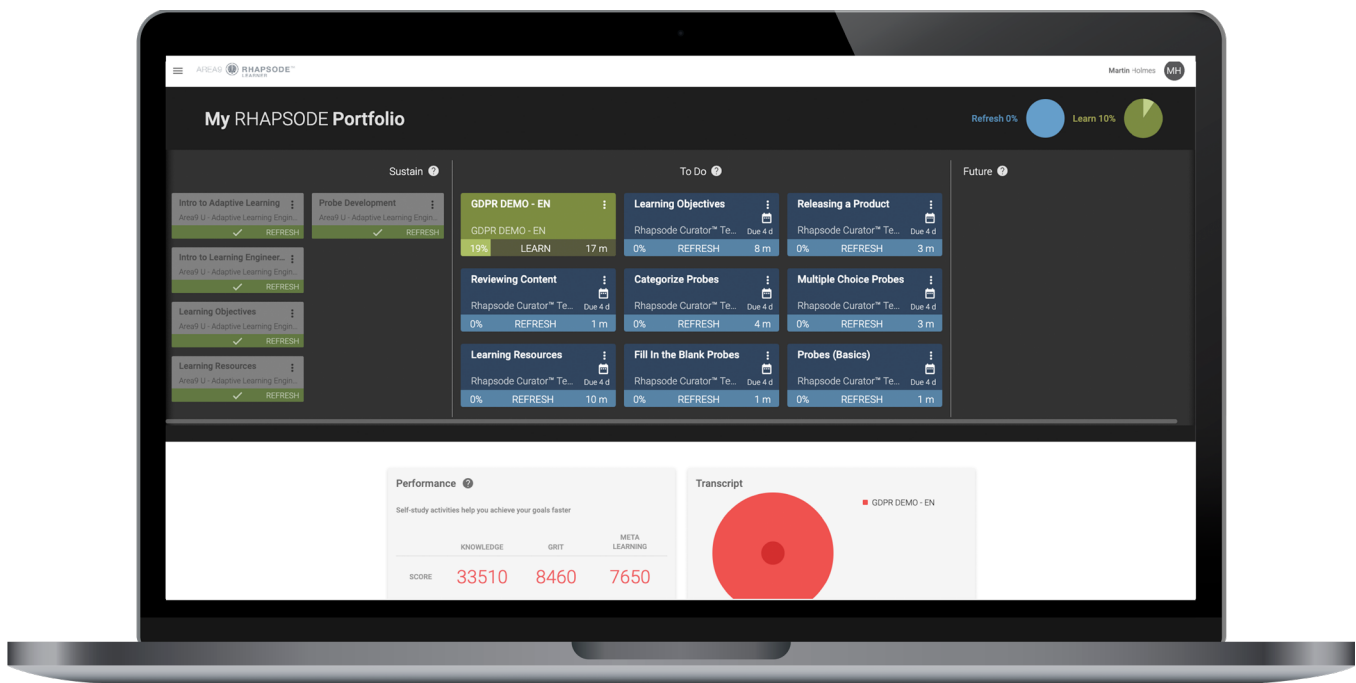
AREA9 RHAPSODE™ LEARNER

Martin Holmes MH

My RHAPSODE Portfolio

Refresh 0%

Learn 10%

Sustain

Intro to Adaptive Learning
Area9 U - Adaptive Learning Engin...
REFRESH

Probe Development
Area9 U - Adaptive Learning Engin...
REFRESH

Intro to Learning Engineer...
Area9 U - Adaptive Learning Engin...
REFRESH

Learning Objectives
Area9 U - Adaptive Learning Engin...
REFRESH

Learning Resources
Area9 U - Adaptive Learning Engin...
REFRESH

To Do

GDPR DEMO - EN
GDPR DEMO - EN
19% LEARN 17 m

Learning Objectives
Rhapsode Curator™ Te... Due 4 d
0% REFRESH 8 m

Releasing a Product
Rhapsode Curator™ Te... Due 4 d
0% REFRESH 3 m

Reviewing Content
Rhapsode Curator™ Te... Due 4 d
0% REFRESH 1 m

Categorize Probes
Rhapsode Curator™ Te... Due 4 d
0% REFRESH 4 m

Multiple Choice Probes
Rhapsode Curator™ Te... Due 4 d
0% REFRESH 3 m

Learning Resources
Rhapsode Curator™ Te... Due 4 d
0% REFRESH 10 m

Fill In the Blank Probes
Rhapsode Curator™ Te... Due 4 d
0% REFRESH 1 m

Probes (Basics)
Rhapsode Curator™ Te... Due 4 d
0% REFRESH 1 m

Future

Performance
Self-study activities help you achieve your goals faster

| | KNOWLEDGE | GRIT | META LEARNING |
|---|---|---|---|
| SCORE | 33510 | 8460 | 7650 |

Transcript
GDPR DEMO - EN